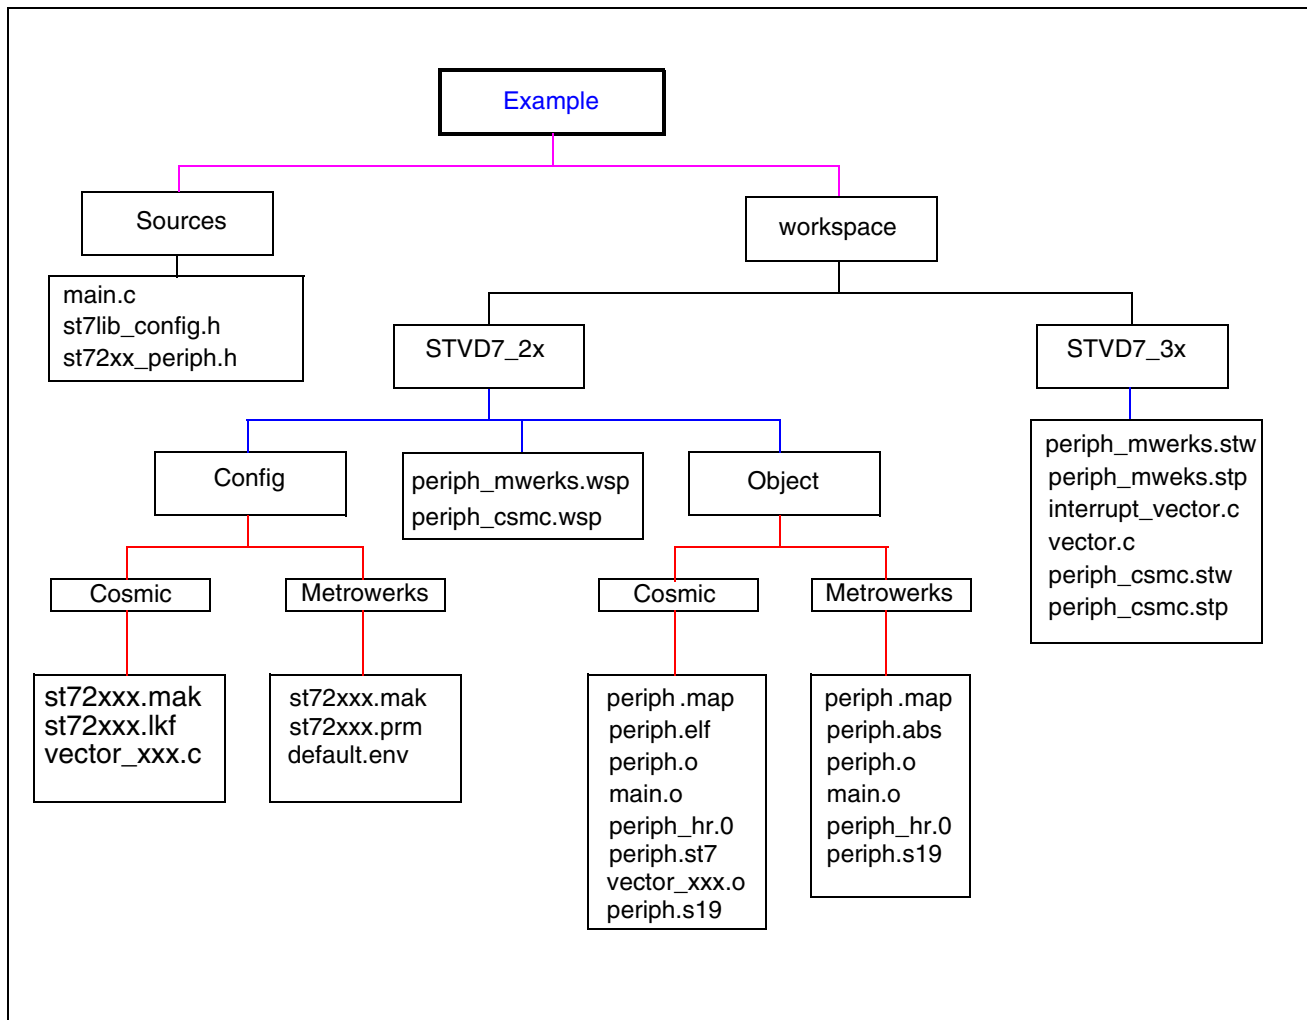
Example

Sources

main.c
st7lib_config.h
st72xx_periph.h

workspace

STVD7_2x

STVD7_3x

periph_mwerks.stw
periph_mweks.stp
interrupt_vector.c
vector.c
periph_csmc.stw
periph_csmc.stp

Config

periph_mwerks.wsp
periph_csmc.wsp

Object

Cosmic

Metrowerks

Cosmic

Metrowerks

st72xxx.mak
st72xxx.lkf
vector_xxx.c

st72xxx.mak
st72xxx.prm
default.env

periph .map
periph.elf
periph.o
main.o
periph_hr.0
periph.st7
vector_xxx.o
periph.s19

periph .map
periph.abs
periph.o
main.o
periph_hr.0
periph.s19